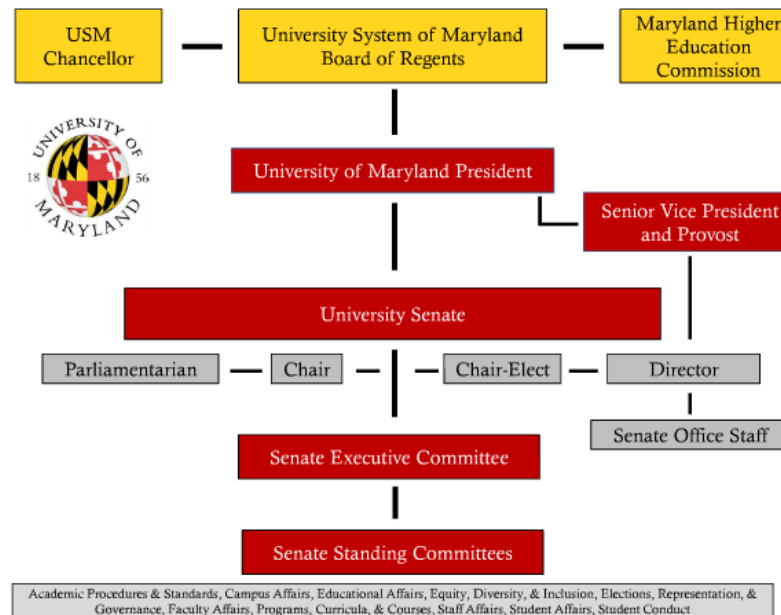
USM Chancellor

University System of Maryland Board of Regents

Maryland Higher Education Commission

UNIVERSITY OF MARYLAND 18 56

University of Maryland President

Senior Vice President and Provost

University Senate

Parliamentarian

Chair

Chair-Elect

Director

Senate Office Staff

Senate Executive Committee

Senate Standing Committees

Academic Procedures & Standards, Campus Affairs, Educational Affairs, Equity, Diversity, & Inclusion, Elections, Representation, & Governance, Faculty Affairs, Programs, Curricula, & Courses, Staff Affairs, Student Affairs, Student Conduct